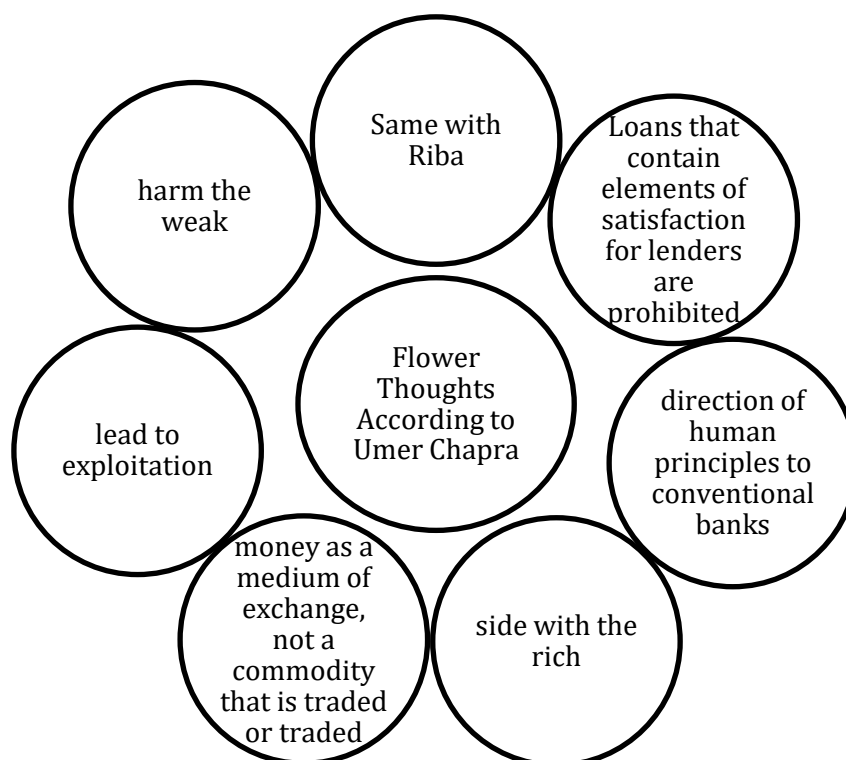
Same with Riba

Loans that contain elements of satisfaction for lenders are prohibited

harm the weak

Flower Thoughts According to Umer Chapra

lead to exploitation

direction of human principles to conventional banks

money as a medium of exchange, not a commodity that is traded or traded

side with the rich